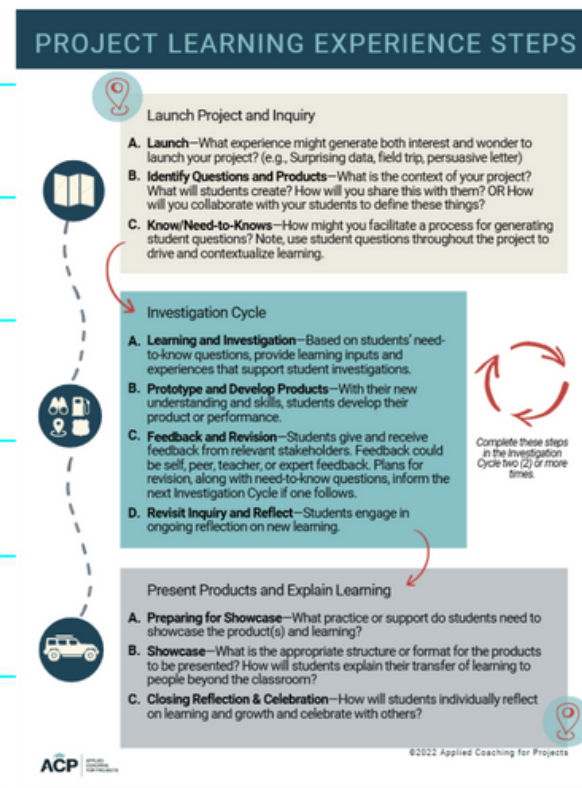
PROJECT LEARNING EXPERIENCE STEPS

Launch Project and Inquiry

A. Launch—What experience might generate both interest and wonder to launch your project? (e.g., Surprising data, field trip, persuasive letter)

B. Identify Questions and Products—What is the context of your project? What will students create? How will you share this with them? OR How will you collaborate with your students to define these things?

C. Know/Need-to-Knows—How might you facilitate a process for generating student questions? Note, use student questions throughout the project to drive and contextualize learning.

Investigation Cycle

A. Learning and Investigation—Based on students' need-to-know questions, provide learning inputs and experiences that support student investigations.

B. Prototype and Develop Products—With their new understanding and skills, students develop their product or performance.

C. Feedback and Revision—Students give and receive feedback from relevant stakeholders. Feedback could be self, peer, teacher, or expert feedback. Plans for revision, along with need-to-know questions, inform the next Investigation Cycle if one follows.

D. Revisit Inquiry and Reflect—Students engage in ongoing reflection on new learning.

Complete these steps in the Investigation Cycle two (2) or more times.

Present Products and Explain Learning

A. Preparing for Showcase—What practice or support do students need to showcase the product(s) and learning?

B. Showcase—What is the appropriate structure or format for the products to be presented? How will students explain their transfer of learning to people beyond the classroom?

C. Closing Reflection & Celebration—How will students individually reflect on learning and growth and celebrate with others?

ACP APPLIED COACHING FOR PROJECTS

©2022 Applied Coaching for Projects